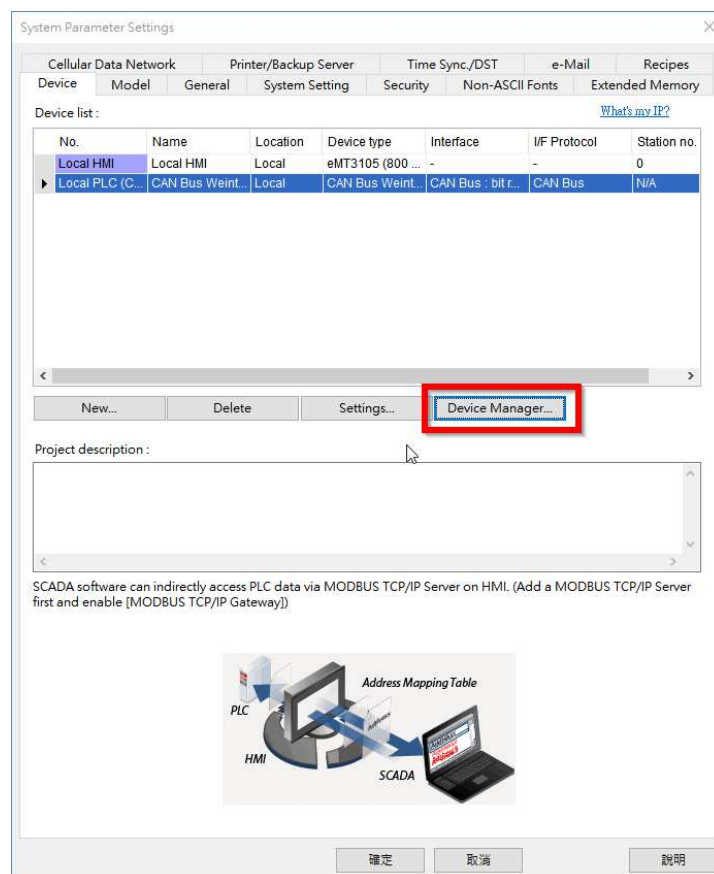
System Parameter Settings

Cellular Data Network | Printer/Backup Server | Time Sync./DST | e-Mail | Recipes
Device | Model | General | System Setting | Security | Non-ASCII Fonts | Extended Memory

Device list :

What's my IP?

| No. | Name | Location | Device type | Interface | I/F Protocol | Station no. |
|---|---|---|---|---|---|---|
| Local HMI | Local HMI | Local | eMT3105 (800 ... | - | - | 0 |
| Local PLC (C... | CAN Bus Weint... | Local | CAN Bus Weint... | CAN Bus : bit r... | CAN Bus | N/A |

New... | Delete | Settings... | Device Manager...

Project description :

SCADA software can indirectly access PLC data via MODBUS TCP/IP Server on HMI. (Add a MODBUS TCP/IP Server first and enable [MODBUS TCP/IP Gateway])

Address Mapping Table
PLC
HMI
SCADA

確定 | 取消 | 說明